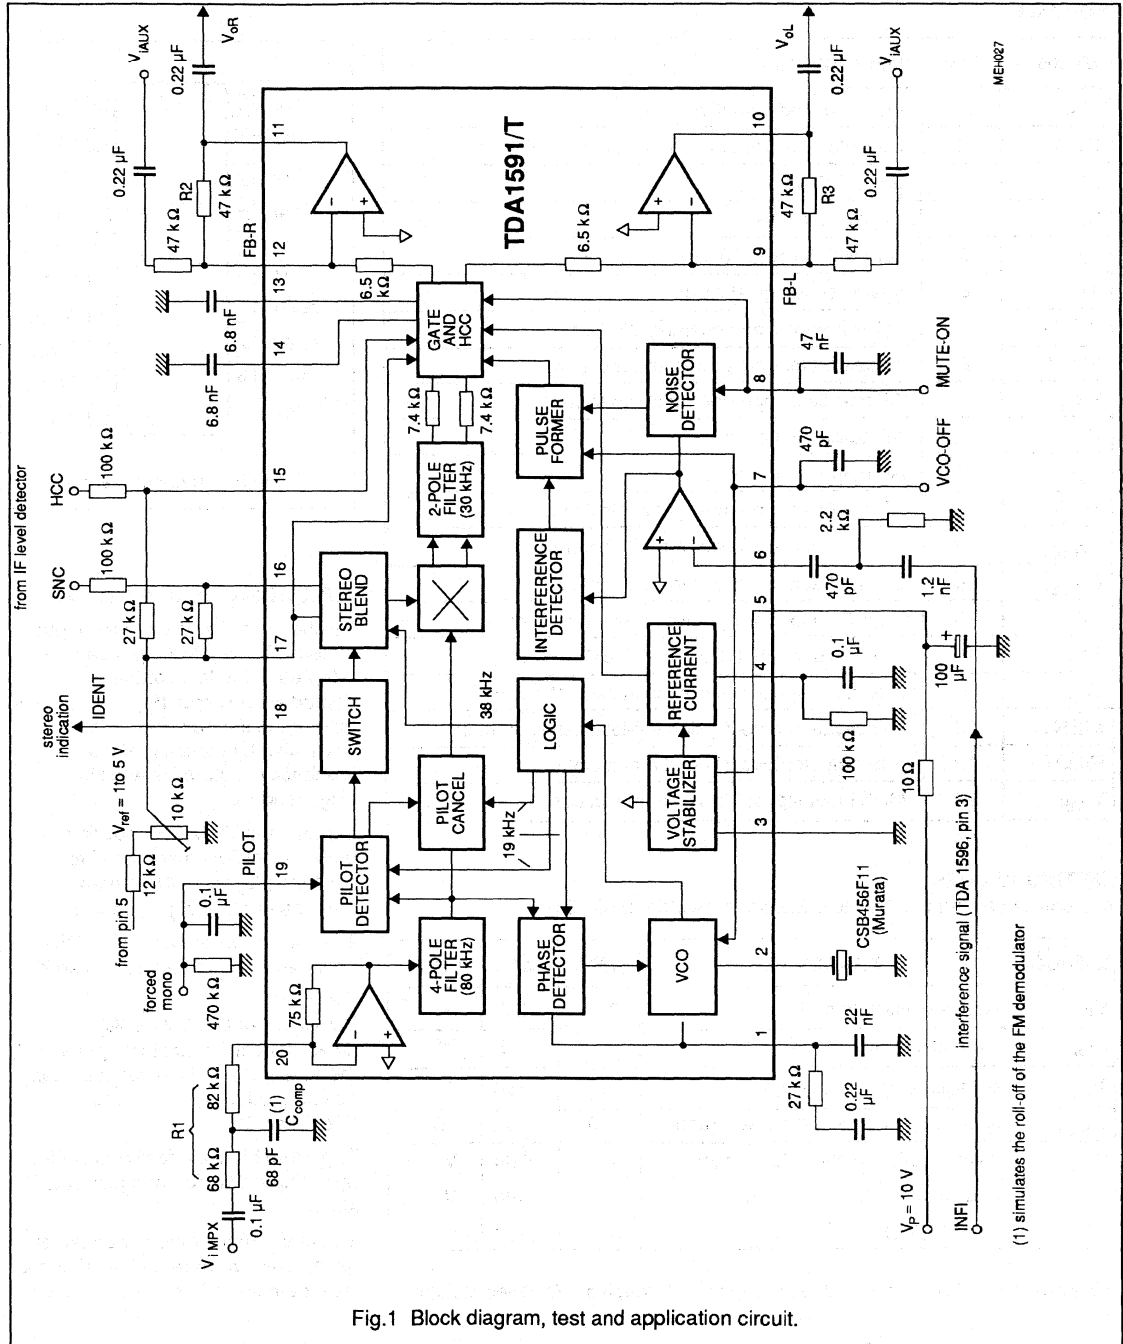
MEH027

TDA1591/T

$V_{iAUX}$

$V_{oR}$

0.22 μF

0.22 μF

R2

47 kΩ

47 kΩ

FB-R

11

12

13

14

6.5 kΩ

6.5 kΩ

$V_{oL}$

0.22 μF

$V_{iAUX}$

0.22 μF

10

9

47 kΩ

R3

47 kΩ

FB-L

6.8 nF

6.8 nF

GATE AND HCC

7.4 kΩ

7.4 kΩ

2-POLE FILTER (30 kHz)

PULSE FORMER

NOISE DETECTOR

8

47 nF

MUTE-ON

470 pF

VCO-OFF

7

from IF level detector

HCC

100 kΩ

15

SNC

100 kΩ

16

27 kΩ

27 kΩ

17

STEREO BLEND

INTERFERENCE DETECTOR

6

2.2 kΩ

470 pF

1.2 nF

5

REFERENCE CURRENT

4

0.1 μF

100 μF

100 kΩ

stereo indication

IDENT

18

SWITCH

38 kHz

LOGIC

PILOT CANCEL

VOLTAGE STABILIZER

10 Ω

3

$V_{ref}$ = 1to 5 V

10 kΩ

12 kΩ

from pin 5

PILOT

19

PILOT DETECTOR

19 kHz

0.1 μF

forced mono

470 kΩ

4-POLE FILTER (80 kHz)

PHASE DETECTOR

VCO

2

CSB456F11 (Murata)

75 kΩ

20

1

22 nF

27 kΩ

0.22 μF

R1

82 kΩ

68 kΩ

(1) $C_{comp}$

68 pF

0.1 μF

$V_{i\,MPX}$

$V_P$ = 10 V

INFI

interference signal (TDA 1596, pin 3)

(1) simulates the roll-off of the FM demodulator

Fig.1 Block diagram, test and application circuit.